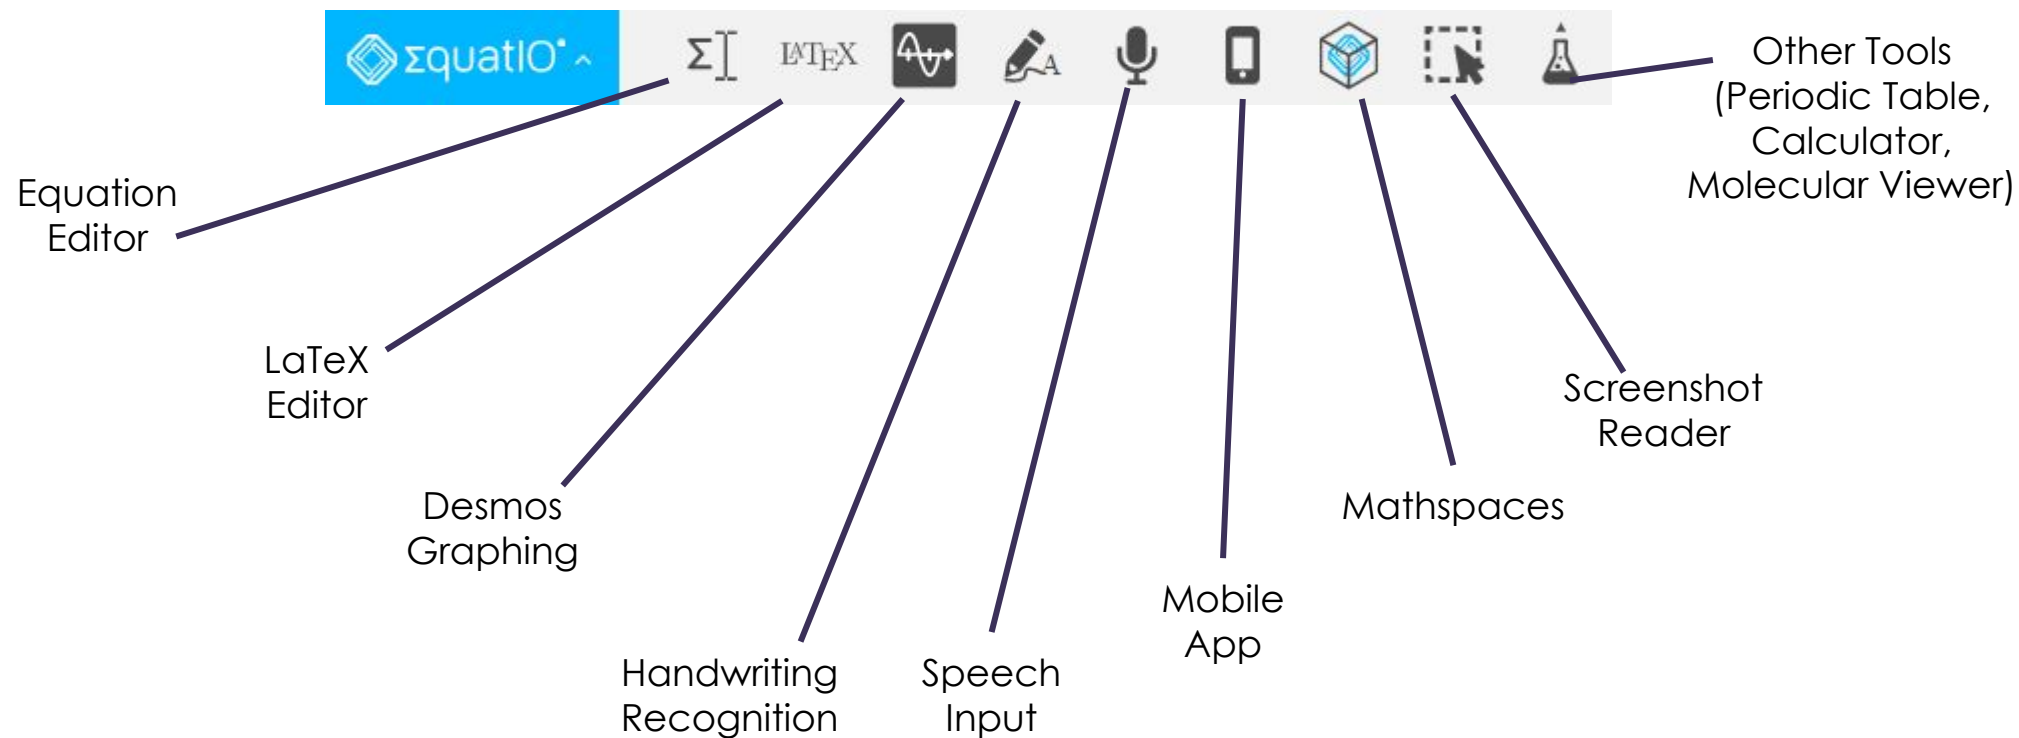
ΣquatIO

LaTeX

Other Tools (Periodic Table, Calculator, Molecular Viewer)

Equation Editor

LaTeX Editor

Desmos Graphing

Screenshot Reader

Mathspaces

Mobile App

Handwriting Recognition

Speech Input